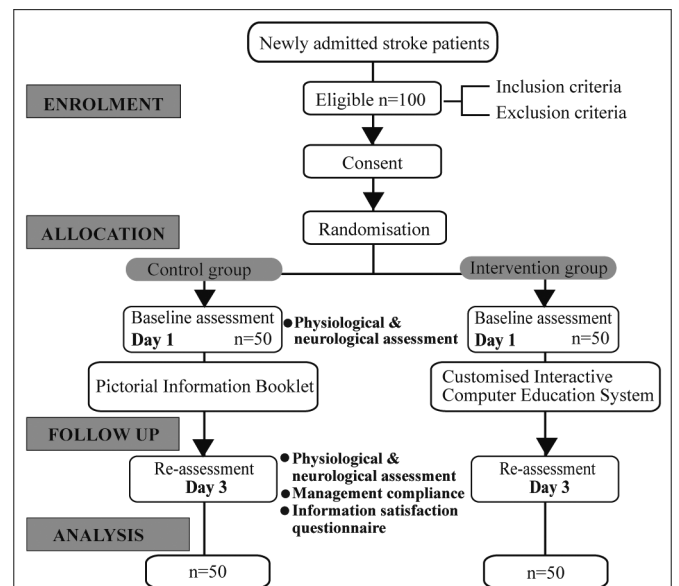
Newly admitted stroke patients

ENROLMENT

Eligible n=100

Inclusion criteria

Exclusion criteria

Consent

ALLOCATION

Randomisation

Control group

Intervention group

Baseline assessment
Day 1 n=50

● Physiological & neurological assessment

Baseline assessment
Day 1 n=50

Pictorial Information Booklet

Customised Interactive Computer Education System

FOLLOW UP

Re-assessment
Day 3

● Physiological & neurological assessment
● Management compliance
● Information satisfaction questionnaire

Re-assessment
Day 3

ANALYSIS

n=50

n=50